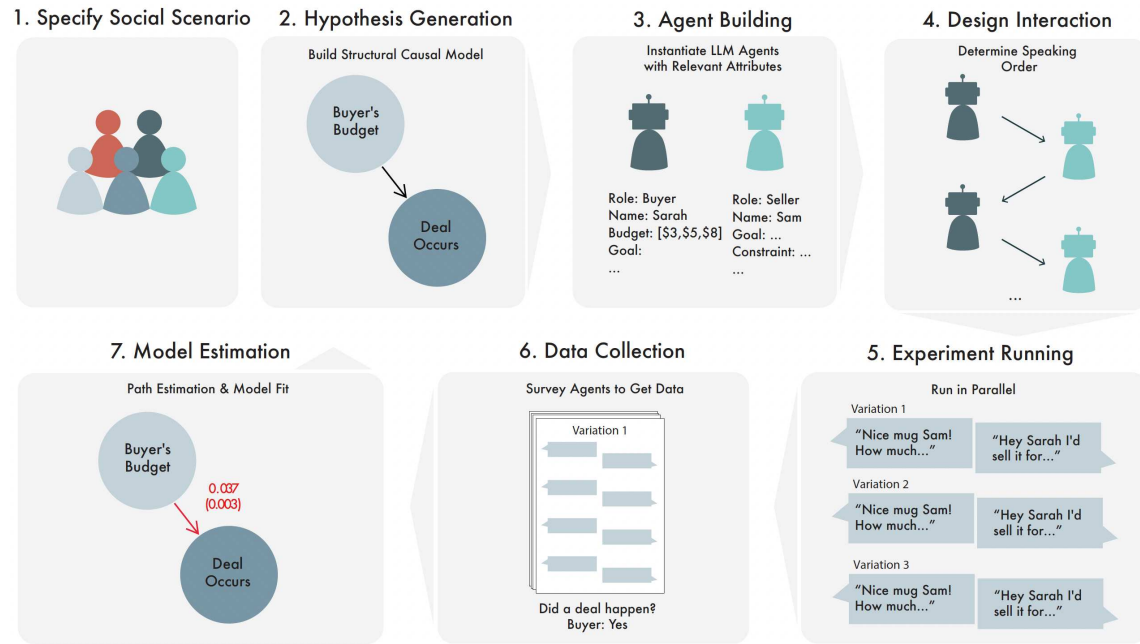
1. Specify Social Scenario

2. Hypothesis Generation

Build Structural Causal Model

Buyer's Budget

Deal Occurs

3. Agent Building

Instantiate LLM Agents with Relevant Attributes

Role: Buyer
Name: Sarah
Budget: [\$3,\$5,\$8]
Goal:
...

Role: Seller
Name: Sam
Goal: ...
Constraint: ...
...

4. Design Interaction

Determine Speaking Order

...

7. Model Estimation

Path Estimation & Model Fit

Buyer's Budget

0.037
(0.003)

Deal Occurs

6. Data Collection

Survey Agents to Get Data

Variation 1

Did a deal happen?
Buyer: Yes

5. Experiment Running

Run in Parallel

Variation 1

"Nice mug Sam! How much..."

"Hey Sarah I'd sell it for..."

Variation 2

"Nice mug Sam! How much..."

"Hey Sarah I'd sell it for..."

Variation 3

"Nice mug Sam! How much..."

"Hey Sarah I'd sell it for..."